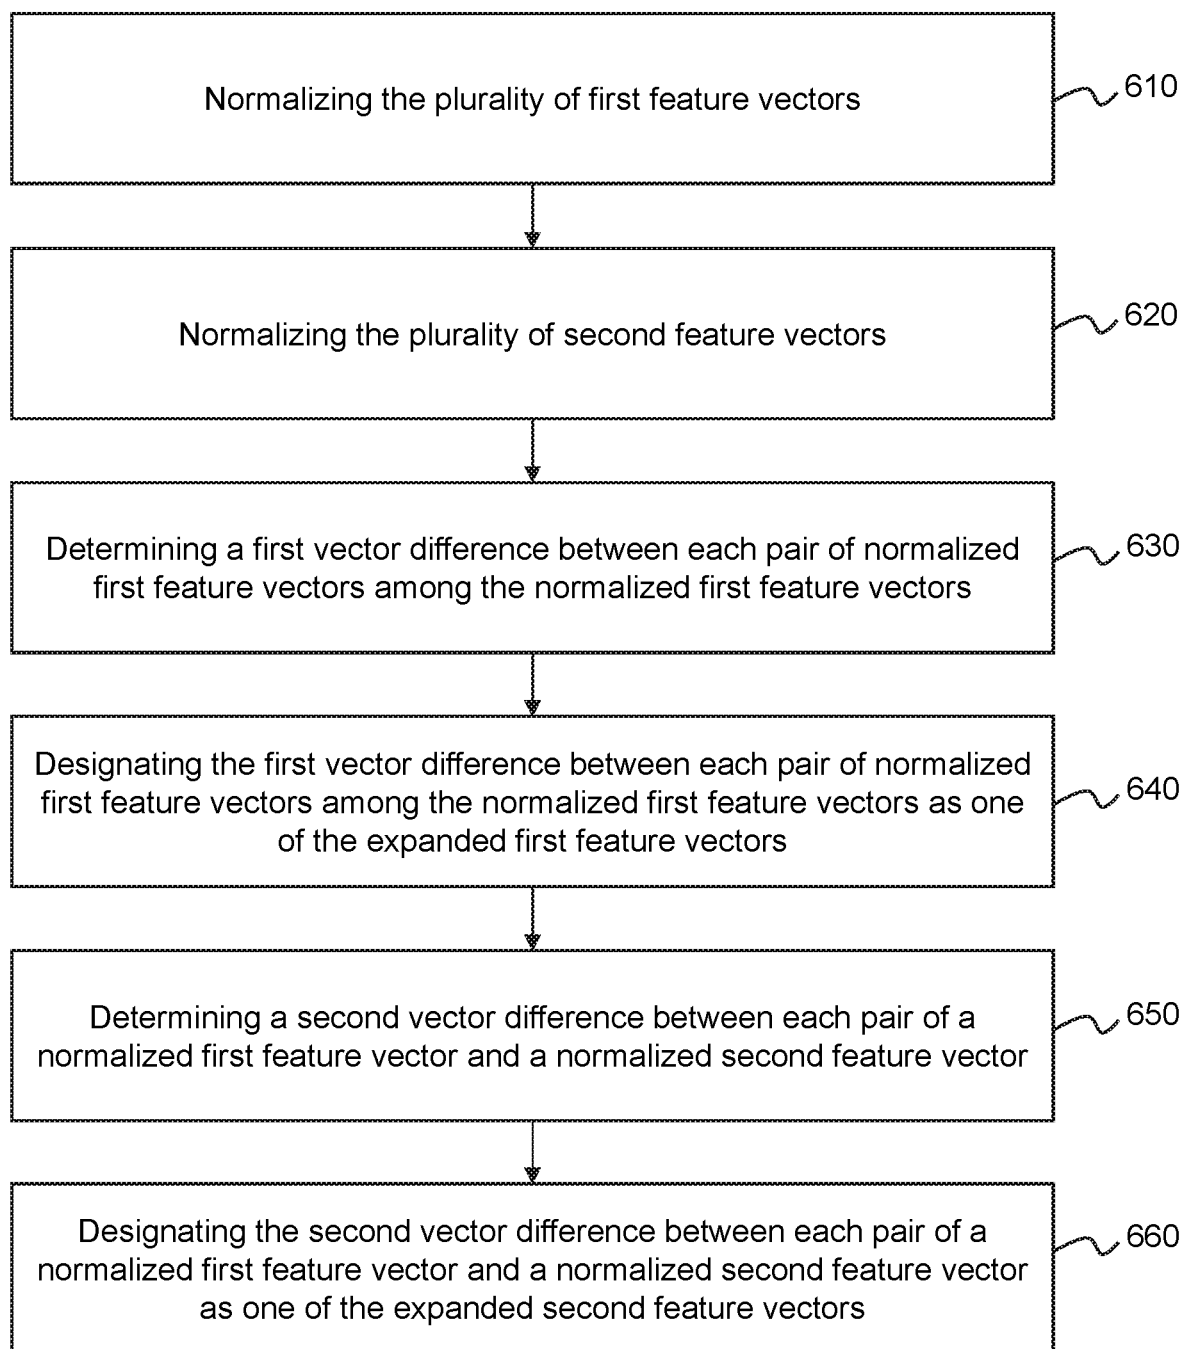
Normalizing the plurality of first feature vectors

610

Normalizing the plurality of second feature vectors

620

Determining a first vector difference between each pair of normalized first feature vectors among the normalized first feature vectors

630

Designating the first vector difference between each pair of normalized first feature vectors among the normalized first feature vectors as one of the expanded first feature vectors

640

Determining a second vector difference between each pair of a normalized first feature vector and a normalized second feature vector

650

Designating the second vector difference between each pair of a normalized first feature vector and a normalized second feature vector as one of the expanded second feature vectors

660